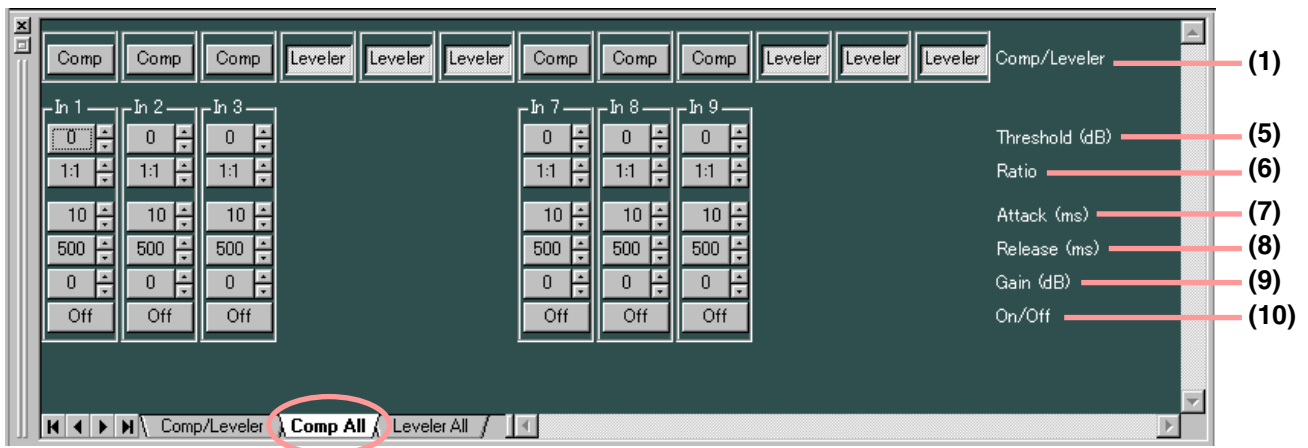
Comp Comp Comp Leveler Leveler Leveler Comp Comp Comp Leveler Leveler Leveler Comp/Leveler (1)

In 1 In 2 In 3 In 7 In 8 In 9

| In 1 | In 2 | In 3 | In 7 | In 8 | In 9 | | |
|---|---|---|---|---|---|---|---|
| 0 | 0 | 0 | 0 | 0 | 0 | Threshold (dB) | (5) |
| 1:1 | 1:1 | 1:1 | 1:1 | 1:1 | 1:1 | Ratio | (6) |
| 10 | 10 | 10 | 10 | 10 | 10 | Attack (ms) | (7) |
| 500 | 500 | 500 | 500 | 500 | 500 | Release (ms) | (8) |
| 0 | 0 | 0 | 0 | 0 | 0 | Gain (dB) | (9) |
| Off | Off | Off | Off | Off | Off | On/Off | (10) |

Comp/Leveler Comp All Leveler All